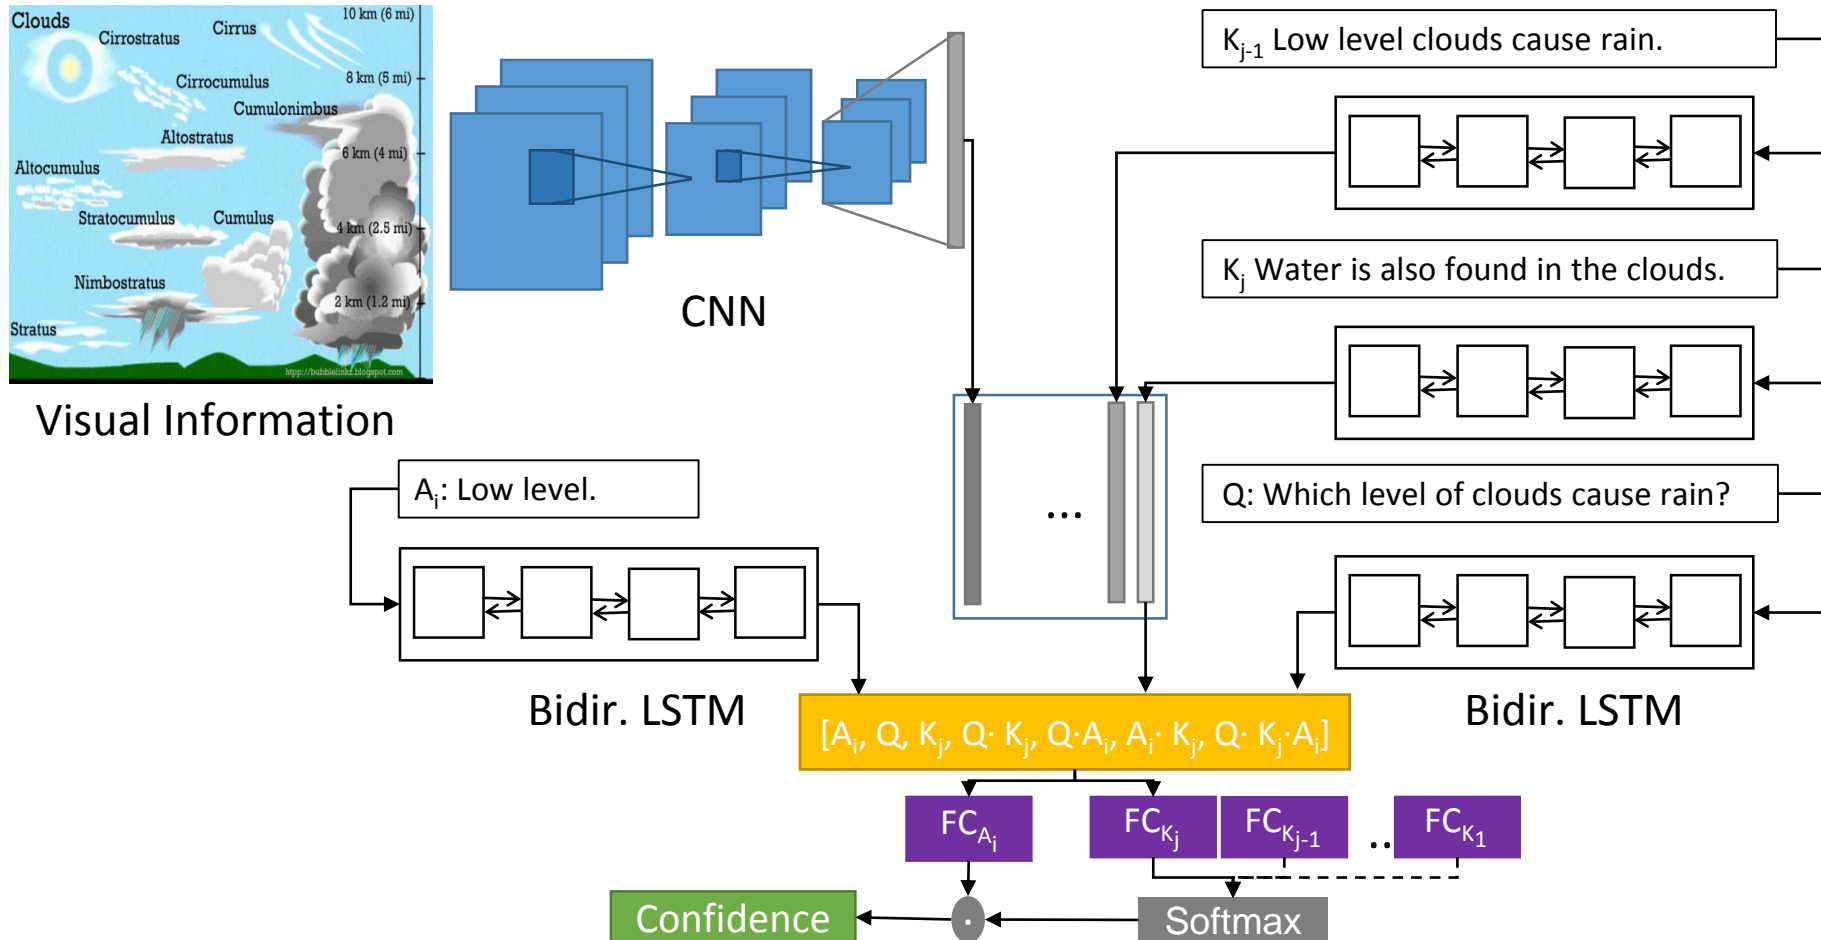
Clouds
Cirrostratus
Cirrus
10 km (6 mi)
Cirrocumulus
8 km (5 mi)
Cumulonimbus
Altostratus
6 km (4 mi)
Altocumulus
Stratocumulus
Cumulus
4 km (2.5 mi)
Nimbostratus
2 km (1.2 mi)
Stratus
http://bubblelinkz.blogspot.com

Visual Information

CNN

$K_{j-1}$ Low level clouds cause rain.

$K_j$ Water is also found in the clouds.

Q: Which level of clouds cause rain?

$A_i$: Low level.

...

Bidir. LSTM

Bidir. LSTM

$[A_i, Q, K_j, Q\cdot K_j, Q\cdot A_i, A_i\cdot K_j, Q\cdot K_j\cdot A_i]$

$FC_{A_i}$
$FC_{K_j}$
$FC_{K_{j-1}}$
..
$FC_{K_1}$

Confidence
$\cdot$
Softmax